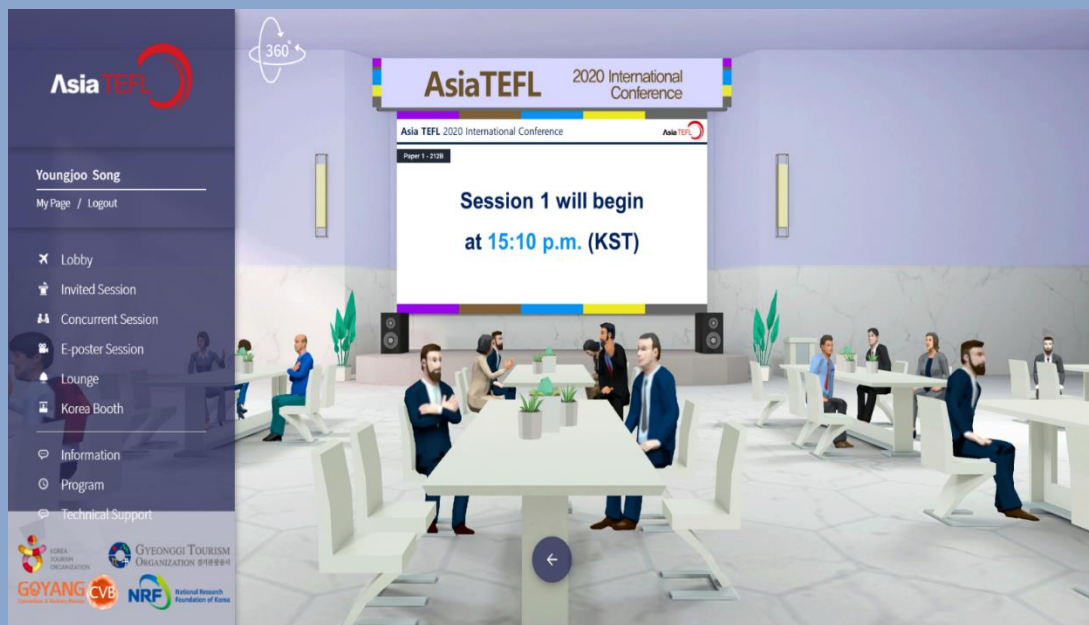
AsiaTEFL

Youngjoo Song

My Page / Logout

Lobby

Invited Session

Concurrent Session

E-poster Session

Lounge

Korea Booth

Information

Program

Technical Support

KOREA TOURISM ORGANIZATION

GYEONGGI TOURISM ORGANIZATION 경기관광공사

GOYANG CVB

NRF National Research Foundation of Korea

360°

AsiaTEFL 2020 International Conference

Asia TEFL 2020 International Conference

AsiaTEFL

Paper 1 - 212B

Session 1 will begin

at 15:10 p.m. (KST)